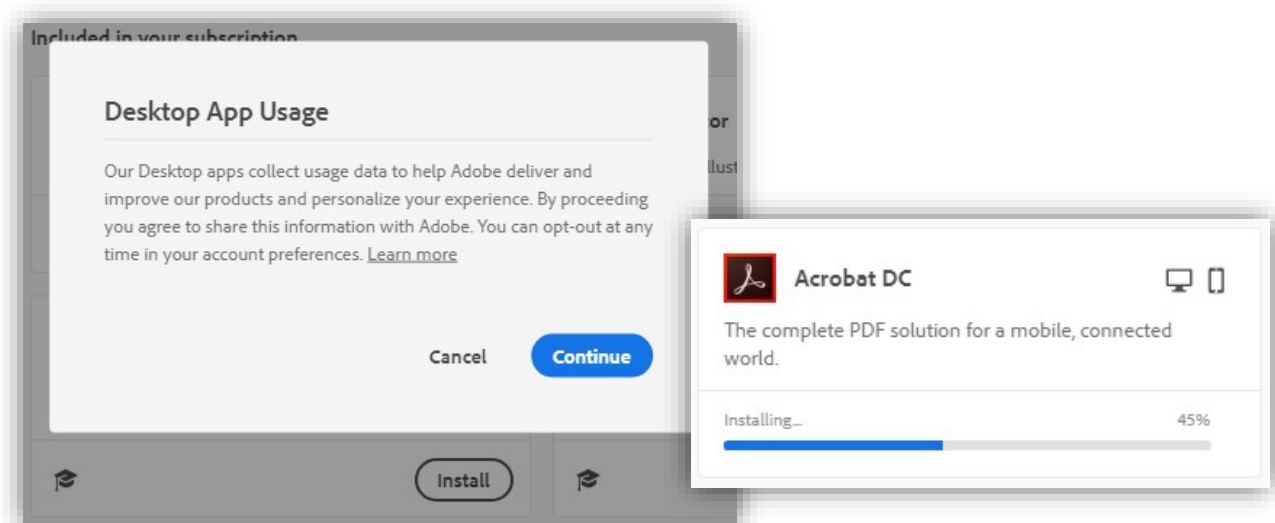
Included in your subscription

Desktop App Usage

Our Desktop apps collect usage data to help Adobe deliver and improve our products and personalize your experience. By proceeding you agree to share this information with Adobe. You can opt-out at any time in your account preferences. Learn more

Cancel Continue

or

llust

Install

Acrobat DC

The complete PDF solution for a mobile, connected world.

Installing...

45%